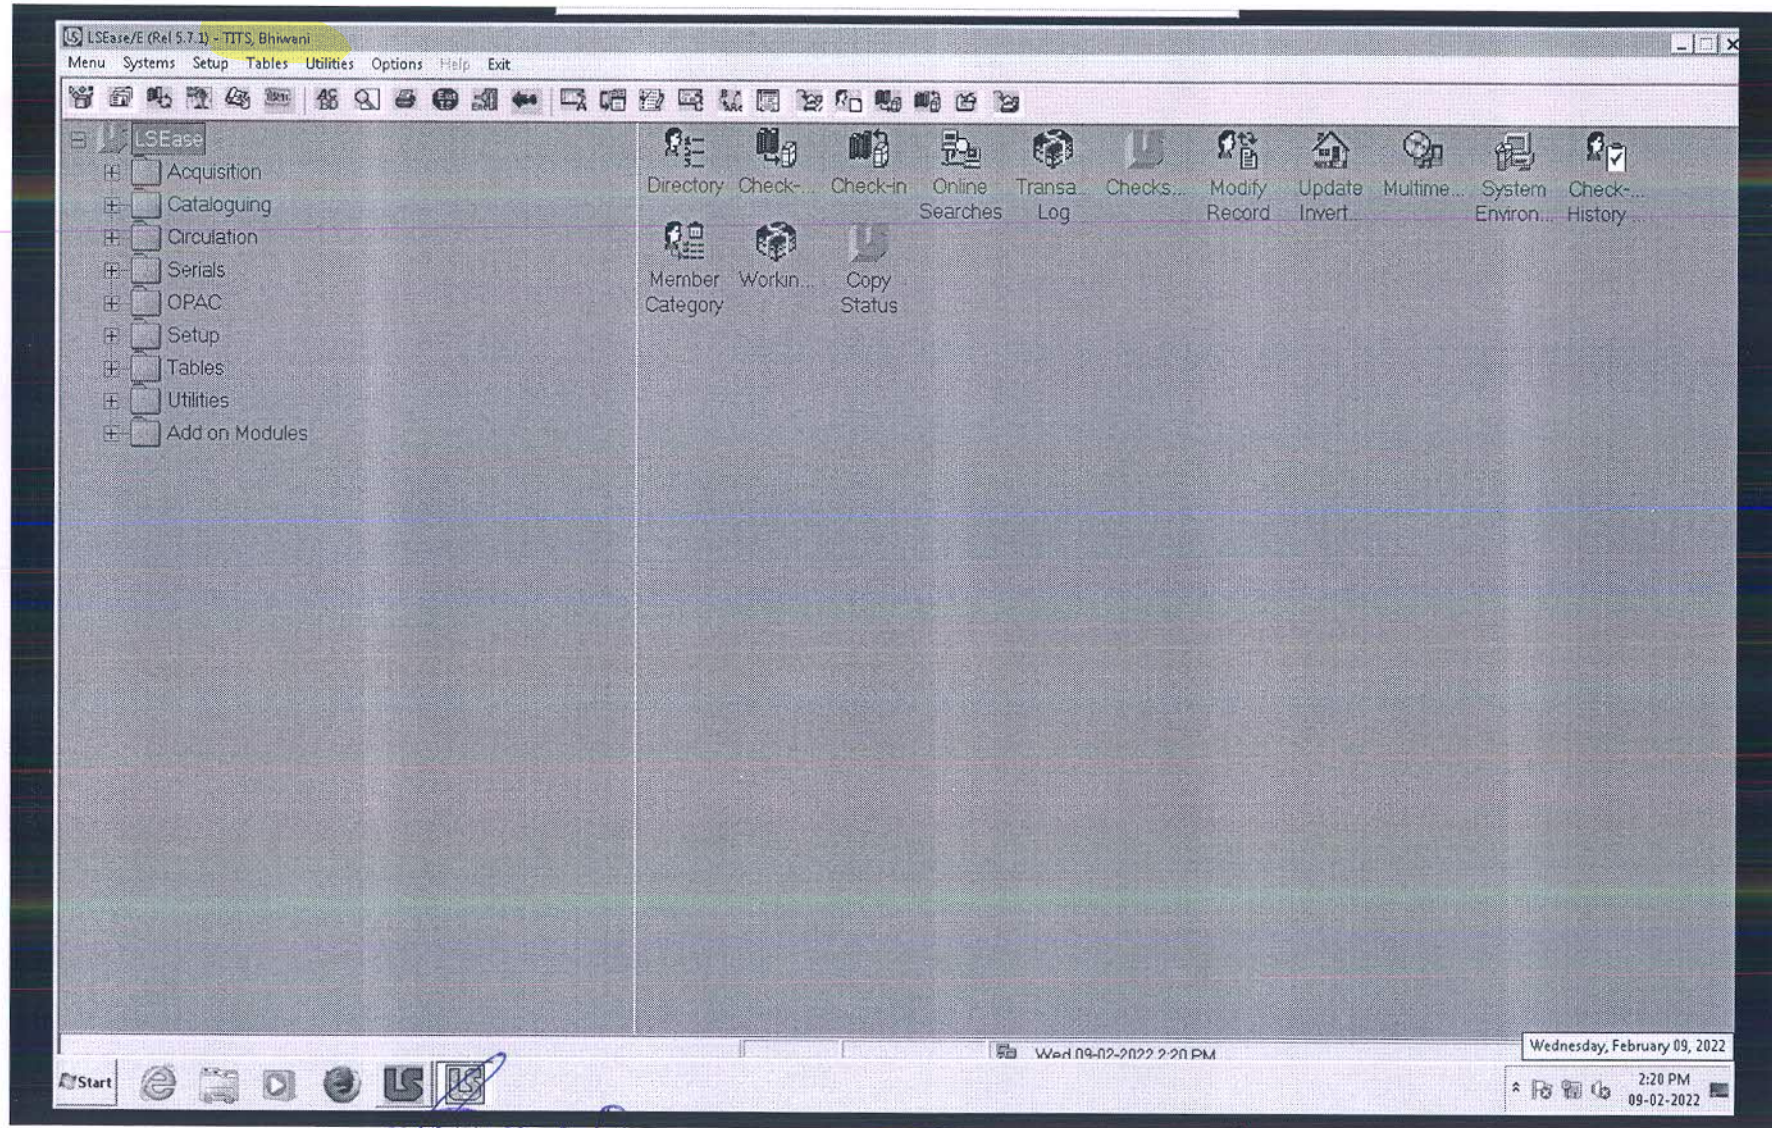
LSEase/E (Rel 5.7.1) - TITS, Bhiwani

Menu Systems Setup Tables Utilities Options Help Exit

LSEase
Acquisition
Cataloguing
Circulation
Serials
OPAC
Setup
Tables
Utilities
Add on Modules

Directory
Check-...
Check-in
Online Searches
Transa... Log
Checks...
Modify Record
Update Invert...
Multime...
System Environ...
Check-... History...
Member Category
Workin...
Copy Status

Wed 09-02-2022 2:20 PM
Wednesday, February 09, 2022

Start

2:20 PM
09-02-2022